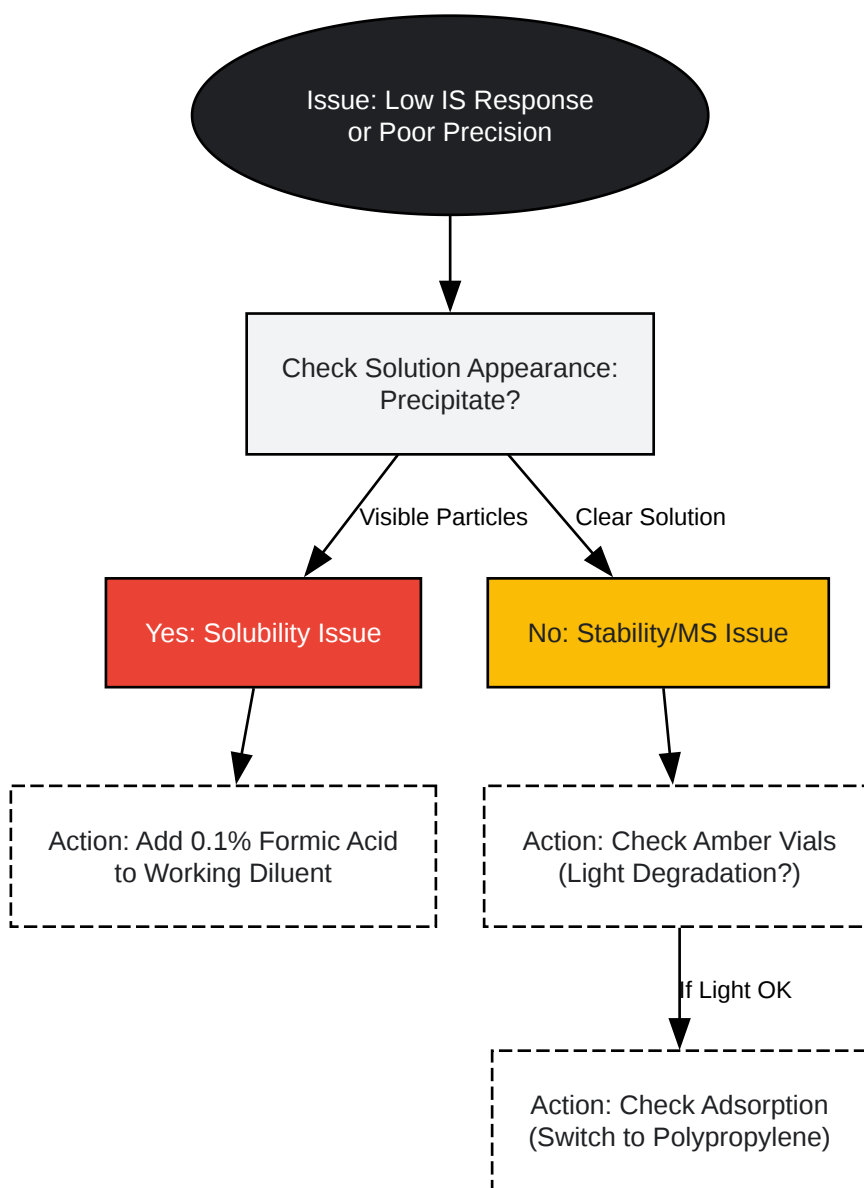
Issue: Low IS Response or Poor Precision

Check Solution Appearance: Precipitate?

Visible Particles

Clear Solution

Yes: Solubility Issue

No: Stability/MS Issue

Action: Add 0.1% Formic Acid to Working Diluent

Action: Check Amber Vials (Light Degradation?)

If Light OK

Action: Check Adsorption (Switch to Polypropylene)